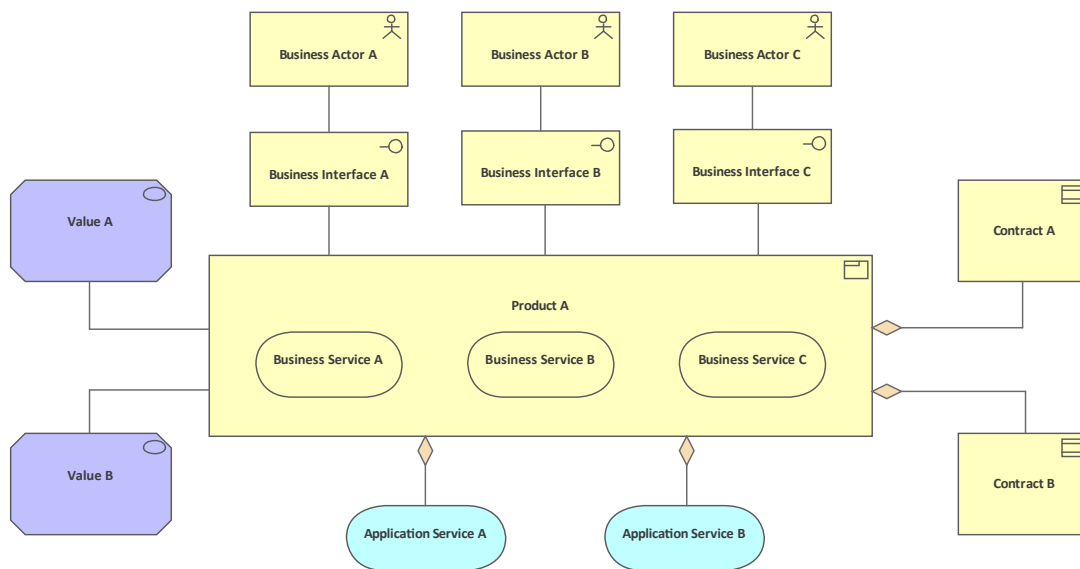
Business Actor A

Business Actor B

Business Actor C

Business Interface A

Business Interface B

Business Interface C

Value A

Contract A

Product A

Business Service A

Business Service B

Business Service C

Value B

Contract B

Application Service A

Application Service B